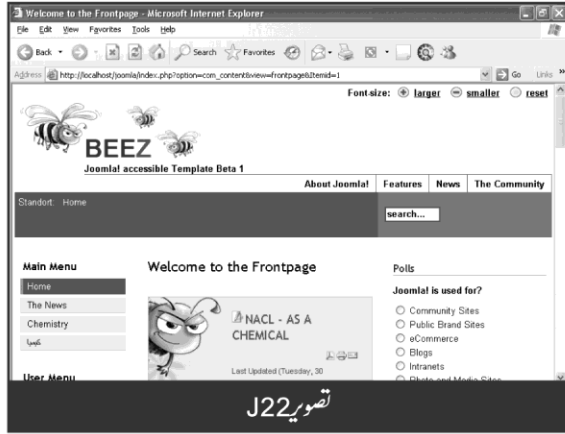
Welcome to the Frontpage - Microsoft Internet Explorer

File Edit View Favorites Tools Help

Back Search Favorites

Address http://localhost/joomla/index.php?option=com_content&view=frontpage&Itemid=1 Go Links

Font-size: larger smaller reset

BEEZ

Joomla! accessible Template Beta 1

About Joomla! Features News The Community

Standort: Home

search...

Main Menu

Home

The News

Chemistry

کیمیا

User Menu

Welcome to the Frontpage

NACL - AS A CHEMICAL

Last Updated (Tuesday, 30

Polls

Joomla! is used for?

Community Sites

Public Brand Sites

eCommerce

Blogs

Intranets

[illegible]

تصویرJ22